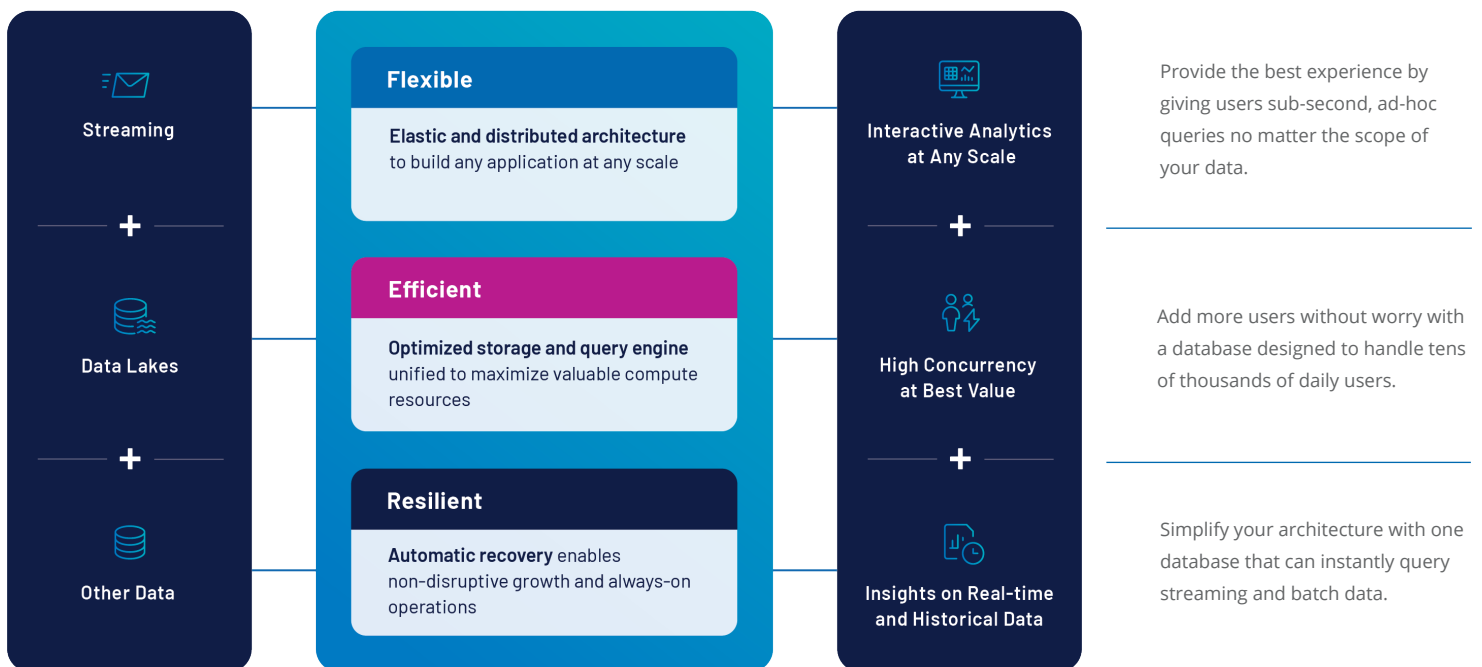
Streaming

+

Data Lakes

+

Other Data

Flexible

Elastic and distributed architecture to build any application at any scale

Efficient

Optimized storage and query engine unified to maximize valuable compute resources

Resilient

Automatic recovery enables non-disruptive growth and always-on operations

Interactive Analytics at Any Scale

+

High Concurrency at Best Value

+

Insights on Real-time and Historical Data

Provide the best experience by giving users sub-second, ad-hoc queries no matter the scope of your data.

Add more users without worry with a database designed to handle tens of thousands of daily users.

Simplify your architecture with one database that can instantly query streaming and batch data.